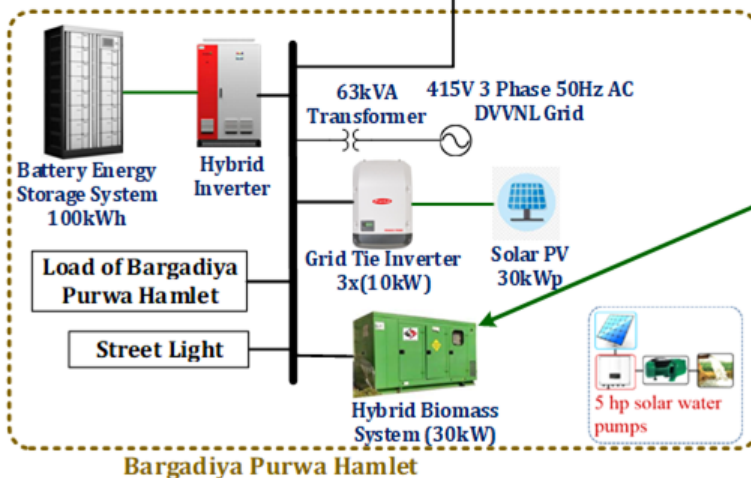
Battery Energy Storage System 100kWh

Hybrid Inverter

63kVA Transformer

415V 3 Phase 50Hz AC DVVNL Grid

Grid Tie Inverter 3x(10kW)

Solar PV 30kWp

Load of Bargadiya Purwa Hamlet

Street Light

Hybrid Biomass System (30kW)

5 hp solar water pumps

Bargadiya Purwa Hamlet